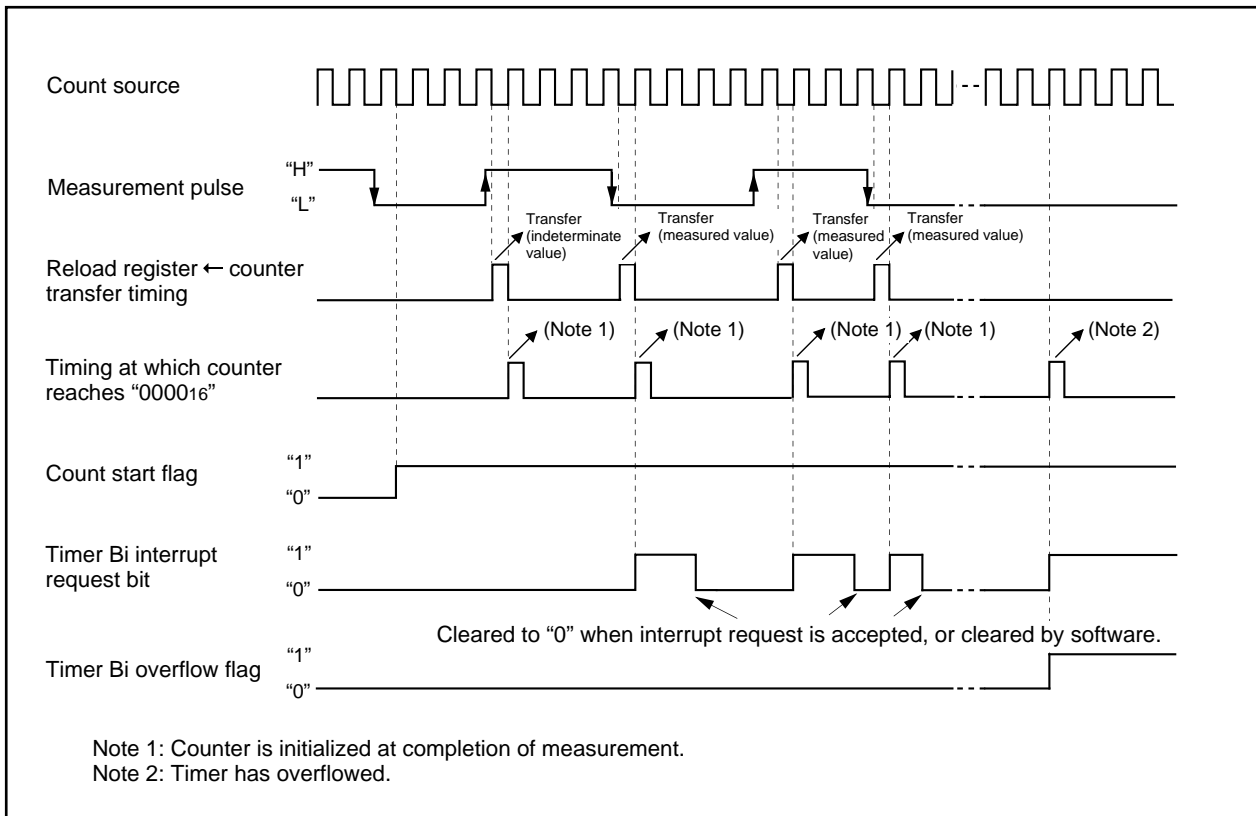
Count source

Measurement pulse "H" "L"

Transfer (indeterminate value)

Transfer (measured value)

Transfer (measured value)

Transfer (measured value)

Reload register ← counter transfer timing

(Note 1) (Note 1) (Note 1) (Note 1) (Note 2)

Timing at which counter reaches "$0000_{16}$"

Count start flag "1" "0"

Timer Bi interrupt request bit "1" "0"

Cleared to "0" when interrupt request is accepted, or cleared by software.

Timer Bi overflow flag "1" "0"

Note 1: Counter is initialized at completion of measurement.
Note 2: Timer has overflowed.